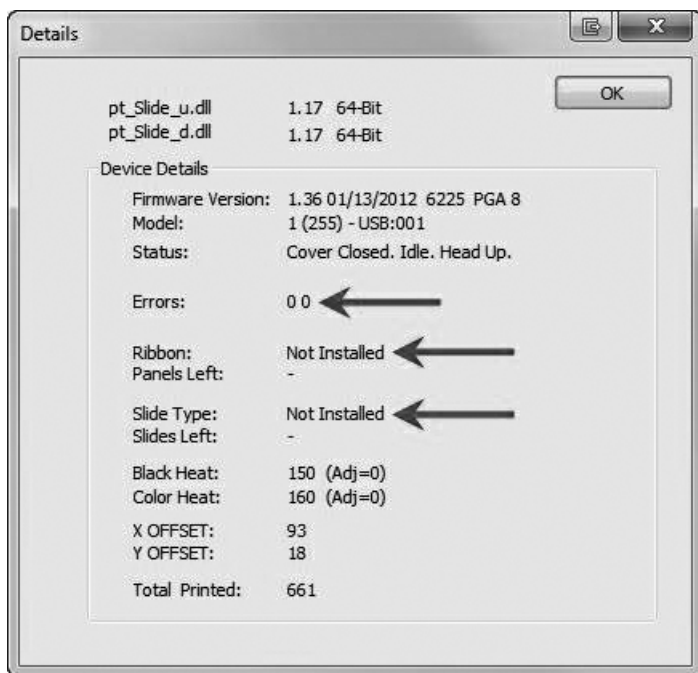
Details

OK

pt_Slide_u.dll 1.17 64-Bit
pt_Slide_d.dll 1.17 64-Bit

Device Details

Firmware Version: 1.36 01/13/2012 6225 PGA 8
Model: 1 (255) - USB:001
Status: Cover Closed. Idle. Head Up.

Errors: 0 0

Ribbon: Not Installed
Panels Left: -

Slide Type: Not Installed
Slides Left: -

Black Heat: 150 (Adj=0)
Color Heat: 160 (Adj=0)

X OFFSET: 93
Y OFFSET: 18

Total Printed: 661